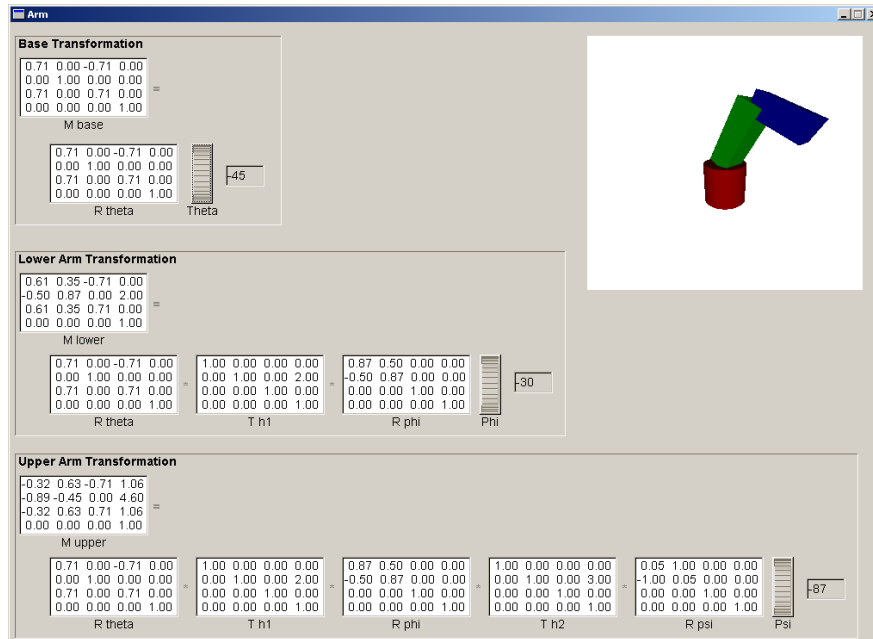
Arm

Base Transformation

0.71 0.00 -0.71 0.00
0.00 1.00 0.00 0.00
0.71 0.00 0.71 0.00
0.00 0.00 0.00 1.00

=

M base

0.71 0.00 -0.71 0.00
0.00 1.00 0.00 0.00
0.71 0.00 0.71 0.00
0.00 0.00 0.00 1.00

R theta

Theta

-45

Lower Arm Transformation

0.61 0.35 -0.71 0.00
-0.50 0.87 0.00 2.00
0.61 0.35 0.71 0.00
0.00 0.00 0.00 1.00

=

M lower

0.71 0.00 -0.71 0.00
0.00 1.00 0.00 0.00
0.71 0.00 0.71 0.00
0.00 0.00 0.00 1.00

R theta

*

1.00 0.00 0.00 0.00
0.00 1.00 0.00 2.00
0.00 0.00 1.00 0.00
0.00 0.00 0.00 1.00

T h1

*

0.87 0.50 0.00 0.00
-0.50 0.87 0.00 0.00
0.00 0.00 1.00 0.00
0.00 0.00 0.00 1.00

R phi

Phi

-30

Upper Arm Transformation

-0.32 0.63 -0.71 1.06
-0.89 -0.45 0.00 4.60
-0.32 0.63 0.71 1.06
0.00 0.00 0.00 1.00

=

M upper

0.71 0.00 -0.71 0.00
0.00 1.00 0.00 0.00
0.71 0.00 0.71 0.00
0.00 0.00 0.00 1.00

R theta

*

1.00 0.00 0.00 0.00
0.00 1.00 0.00 2.00
0.00 0.00 1.00 0.00
0.00 0.00 0.00 1.00

T h1

*

0.87 0.50 0.00 0.00
-0.50 0.87 0.00 0.00
0.00 0.00 1.00 0.00
0.00 0.00 0.00 1.00

R phi

*

1.00 0.00 0.00 0.00
0.00 1.00 0.00 3.00
0.00 0.00 1.00 0.00
0.00 0.00 0.00 1.00

T h2

*

0.05 1.00 0.00 0.00
-1.00 0.05 0.00 0.00
0.00 0.00 1.00 0.00
0.00 0.00 0.00 1.00

R psi

Psi

-87